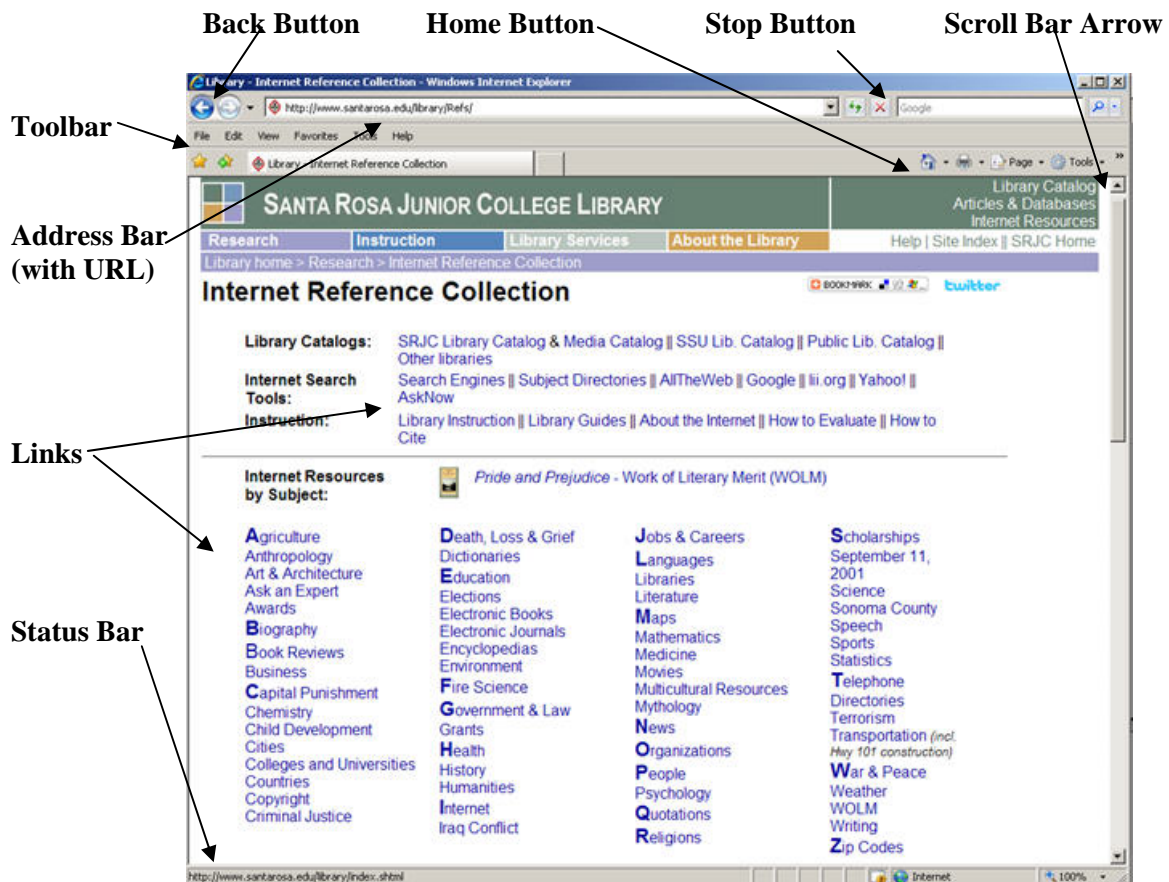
Back Button
Home Button
Stop Button
Scroll Bar Arrow

Toolbar

Address Bar (with URL)

Links

Status Bar

Library - Internet Reference Collection - Windows Internet Explorer

http://www.santarosa.edu/library/Refs/

Google

File Edit View Favorites Tools Help

Library - Internet Reference Collection

Page Tools

SANTA ROSA JUNIOR COLLEGE LIBRARY

Library Catalog
Articles & Databases
Internet Resources

Research Instruction Library Services About the Library

Help | Site Index || SRJC Home

Library home > Research > Internet Reference Collection

Internet Reference Collection

BOOKMARK twitter

Library Catalogs: SRJC Library Catalog & Media Catalog || SSU Lib. Catalog || Public Lib. Catalog || Other libraries

Internet Search Tools: Search Engines || Subject Directories || AllTheWeb || Google || lii.org || Yahoo! || AskNow

Instruction: Library Instruction || Library Guides || About the Internet || How to Evaluate || How to Cite

Internet Resources by Subject: Pride and Prejudice - Work of Literary Merit (WOLM)

Agriculture
Anthropology
Art & Architecture
Ask an Expert
Awards
Biography
Book Reviews
Business
Capital Punishment
Chemistry
Child Development
Cities
Colleges and Universities
Countries
Copyright
Criminal Justice

Death, Loss & Grief
Dictionaries
Education
Elections
Electronic Books
Electronic Journals
Encyclopedias
Environment
Fire Science
Government & Law
Grants
Health
History
Humanities
Internet
Iraq Conflict

Jobs & Careers
Languages
Libraries
Literature
Maps
Mathematics
Medicine
Movies
Multicultural Resources
Mythology
News
Organizations
People
Psychology
Quotations
Religions

Scholarships
September 11, 2001
Science
Sonoma County
Speech
Sports
Statistics
Telephone Directories
Terrorism
Transportation (incl. Hwy 101 construction)
War & Peace
Weather
WOLM
Writing
Zip Codes

http://www.santarosa.edu/library/index.shtml

Internet

100%